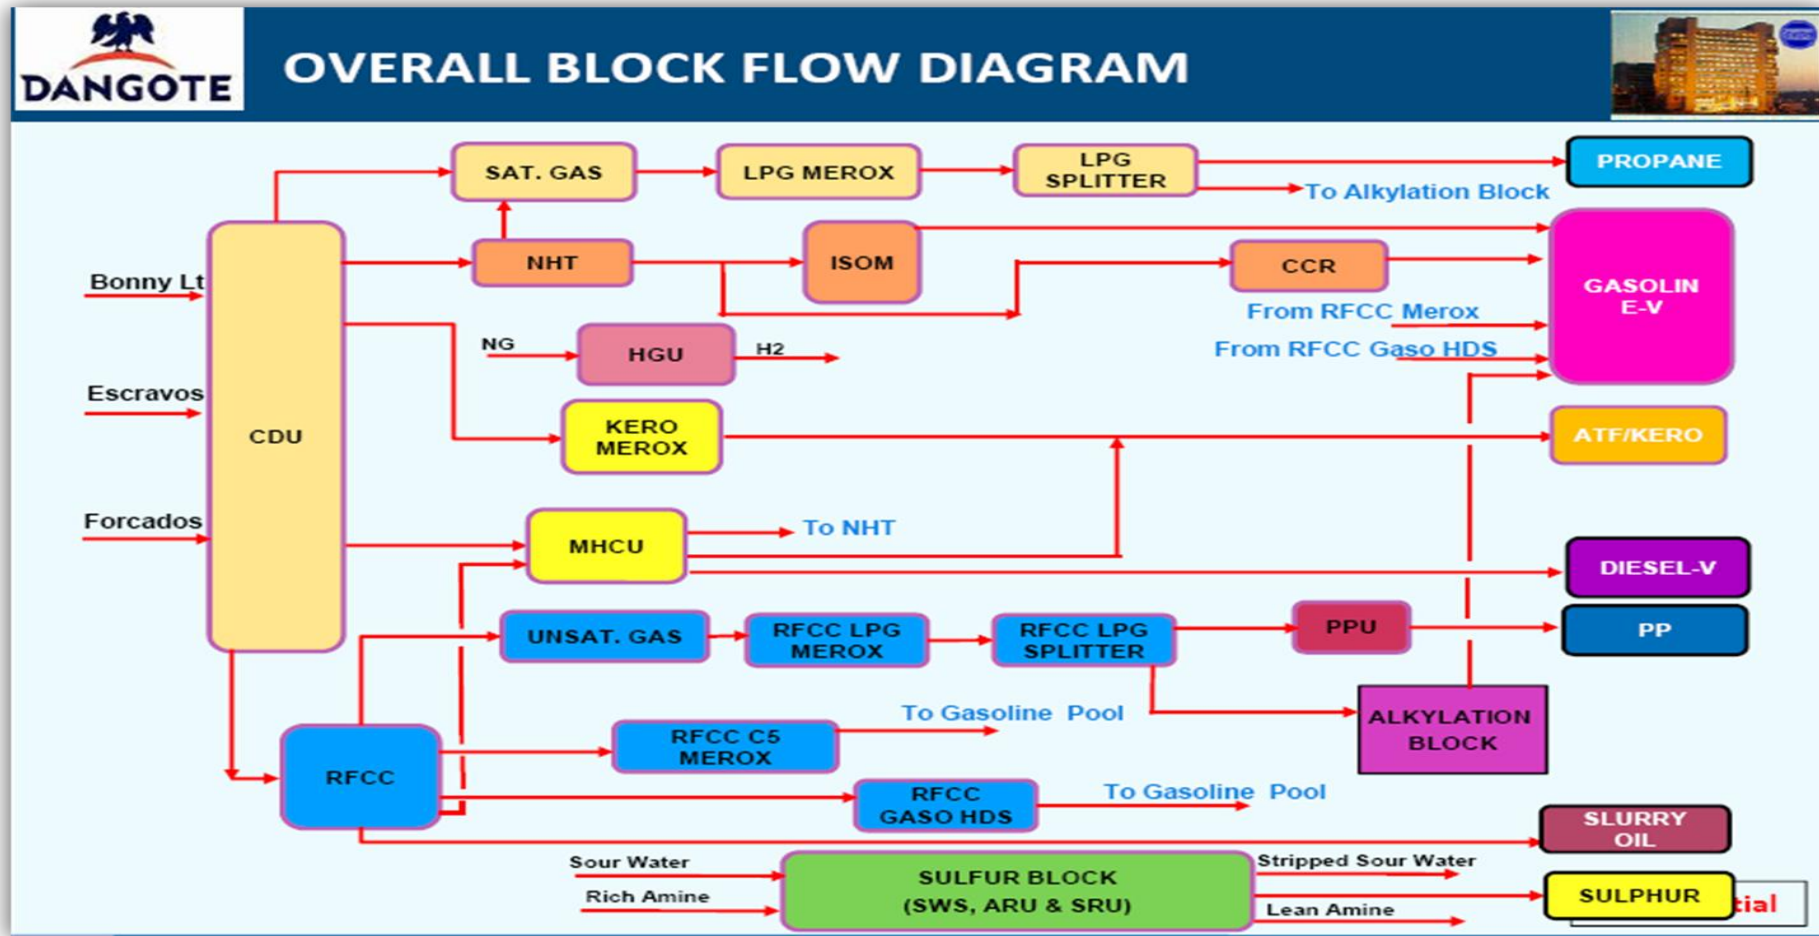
DANGOTE

OVERALL BLOCK FLOW DIAGRAM

SAT. GAS

LPG MEROX

LPG SPLITTER

PROPANE

To Alkylation Block

Bonny Lt

CDU

NHT

ISOM

CCR

GASOLIN E-V

From RFCC Merox

NG

HGU

H2

From RFCC Gaso HDS

Escravos

KERO MEROX

ATF/KERO

Forcados

MHCU

To NHT

DIESEL-V

UNSAT. GAS

RFCC LPG MEROX

RFCC LPG SPLITTER

PPU

PP

ALKYLATION BLOCK

To Gasoline Pool

RFCC C5 MEROX

RFCC

RFCC GASO HDS

To Gasoline Pool

SLURRY OIL

Sour Water

Rich Amine

SULFUR BLOCK (SWS, ARU & SRU)

Stripped Sour Water

Lean Amine

SULPHUR

tial